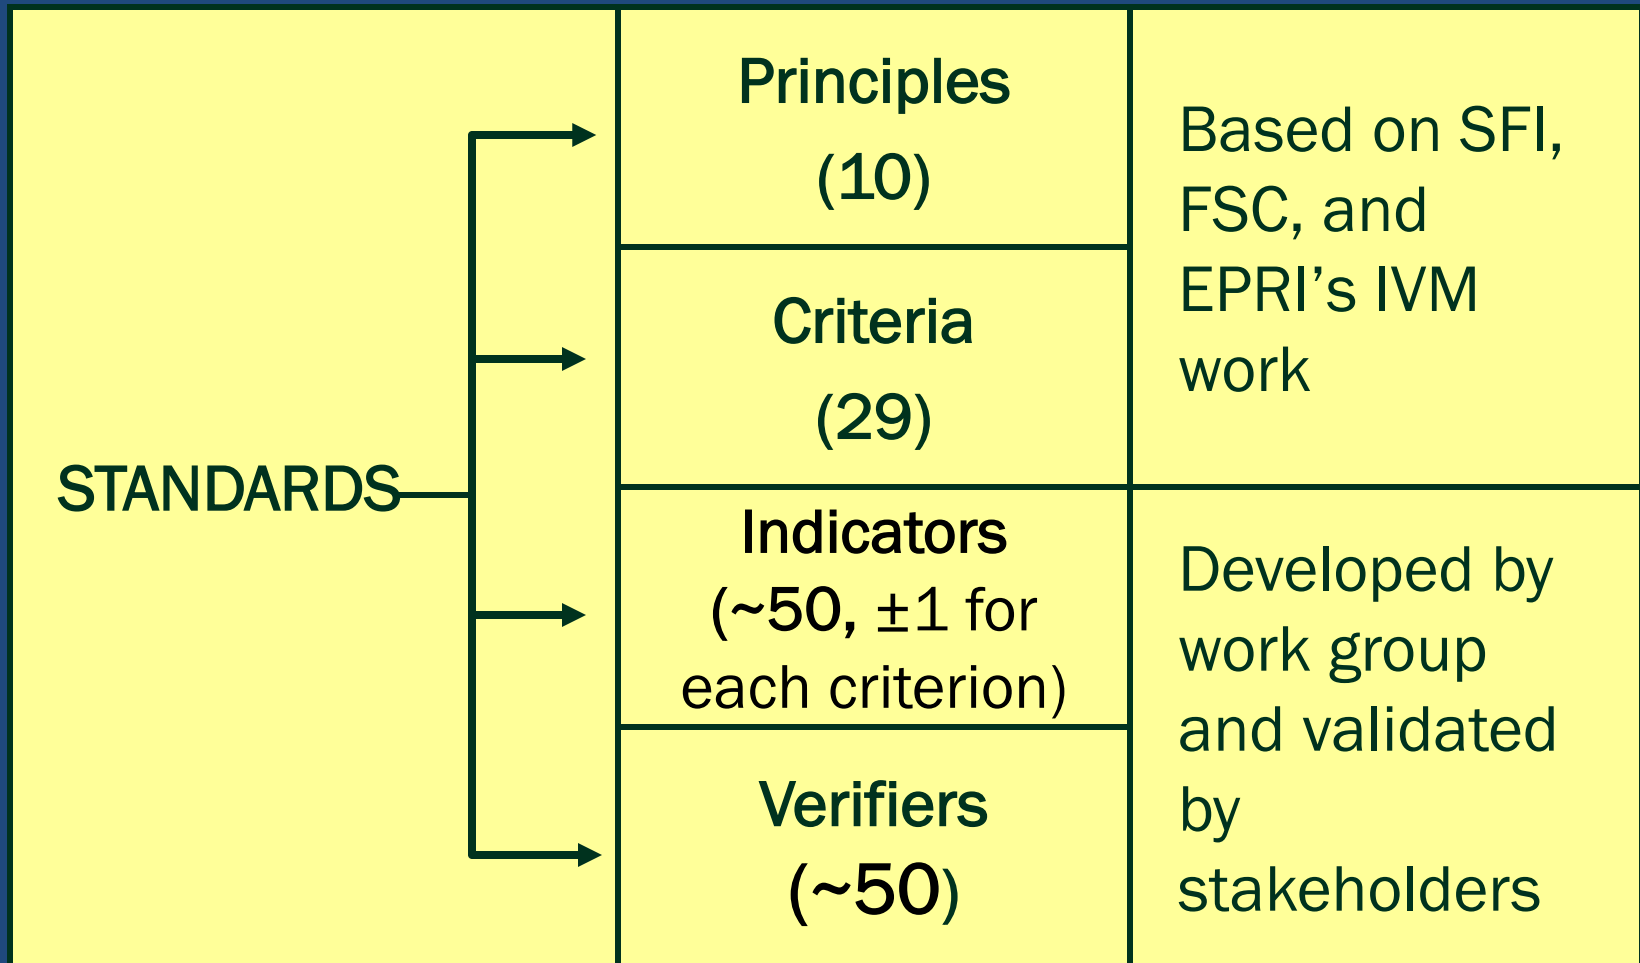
STANDARDS

| Principles (10) | Based on SFI, FSC, and EPRI's IVM work |
|---|---|
| Criteria (29) | |
| Indicators (~50, ±1 for each criterion) | Developed by work group and validated by stakeholders |
| Verifiers (~50) | |